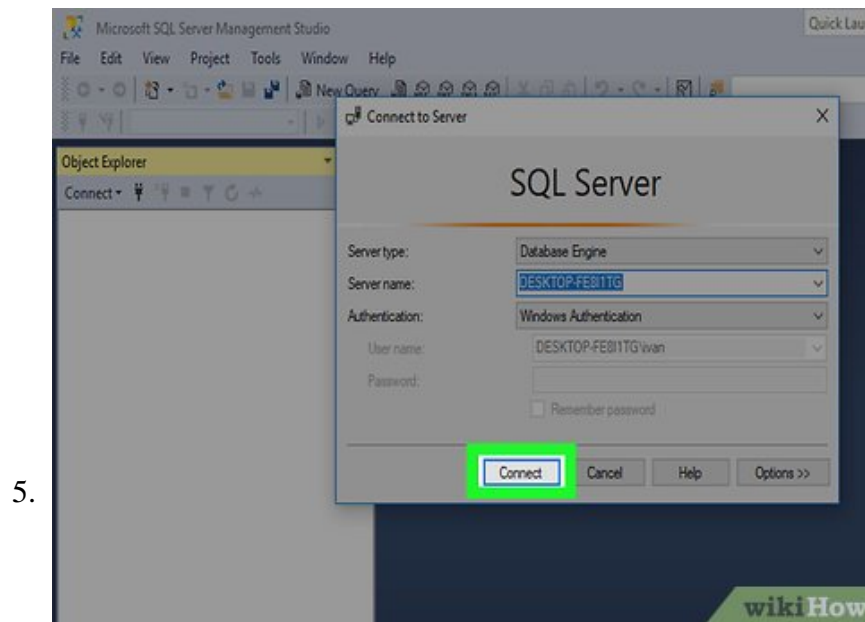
5.

Microsoft SQL Server Management Studio

Quick Lau

File Edit View Project Tools Window Help

New Query

Object Explorer

Connect

Connect to Server

SQL Server

Server type: Database Engine

Server name: DESKTOP-FE8I1TG

Authentication: Windows Authentication

User name: DESKTOP-FE8I1TG\wan

Password:

Remember password

Connect Cancel Help Options >>

wikiHow